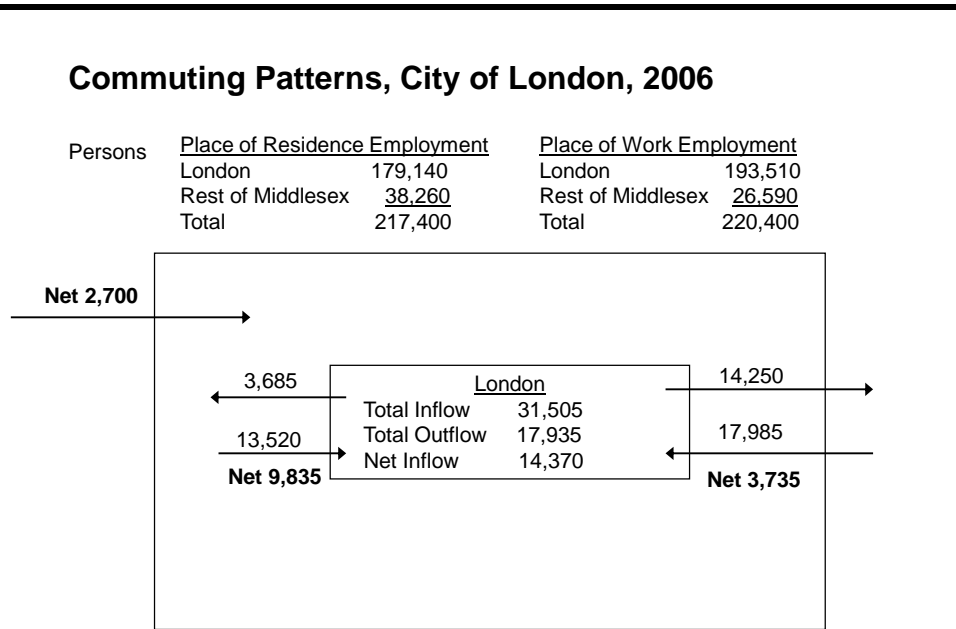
**Commuting Patterns, City of London, 2006**

Persons

| Place of Residence Employment | | Place of Work Employment | |
|---|---|---|---|
| London | 179,140 | London | 193,510 |
| Rest of Middlesex | 38,260 | Rest of Middlesex | 26,590 |
| Total | 217,400 | Total | 220,400 |

Net 2,700

3,685

13,520

Net 9,835

London
Total Inflow 31,505
Total Outflow 17,935
Net Inflow 14,370

14,250

17,985

Net 3,735